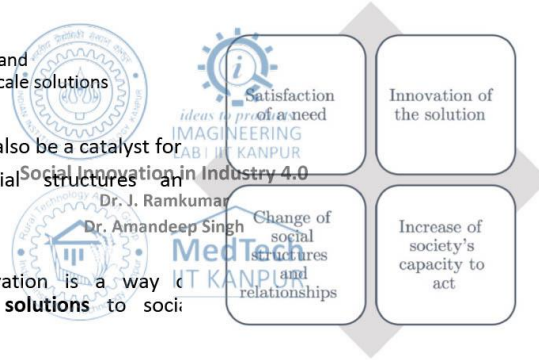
and
cale solutions

also be a catalyst for
ial structures an

ation is a way c
solutions to soci

Social Innovation in Industry 4.0
Dr. J. Ramkumar
Dr. Amandeep Singh

ideas to product
IMAGINEERING
LAB IIT KANPUR

MedTech
IIT KANPUR

Satisfaction of a need

Innovation of the solution

Change of social structures and relationships

Increase of society's capacity to act